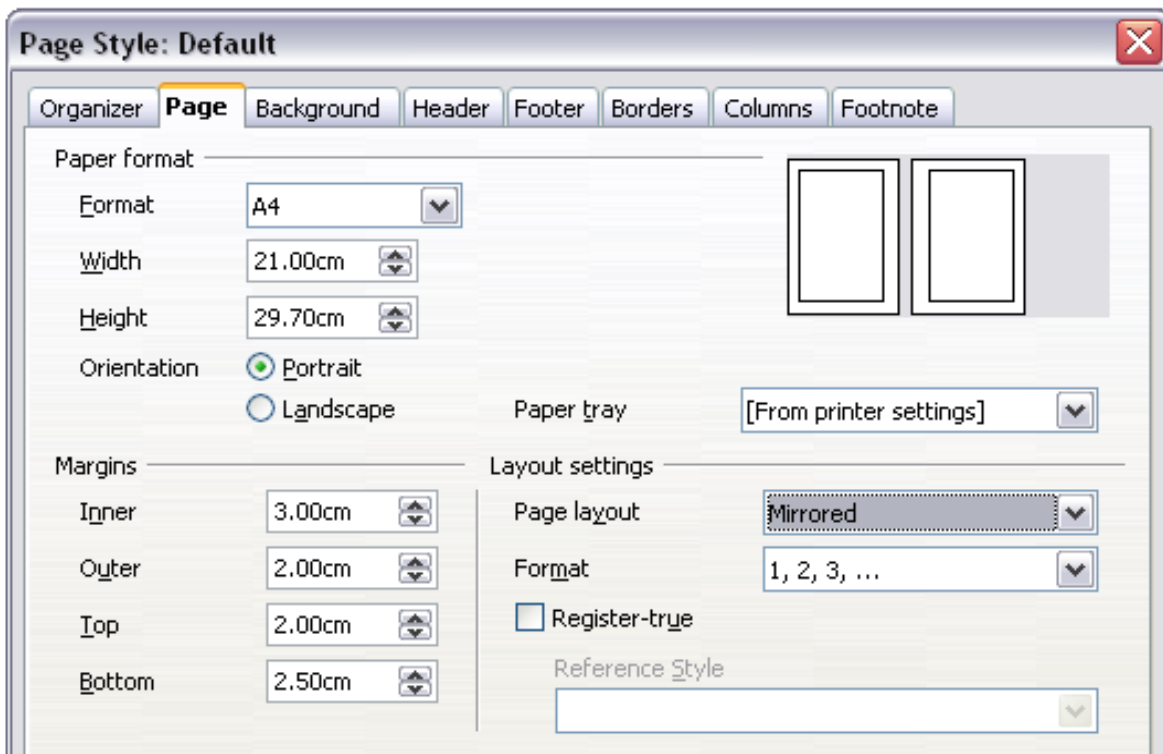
Page Style: Default

Organizer | Page | Background | Header | Footer | Borders | Columns | Footnote

Paper format

Format A4

Width 21.00cm

Height 29.70cm

Orientation Portrait

Landscape

Paper tray [From printer settings]

Margins

Inner 3.00cm

Outer 2.00cm

Top 2.00cm

Bottom 2.50cm

Layout settings

Page layout Mirrored

Format 1, 2, 3, ...

Register-true

Reference Style